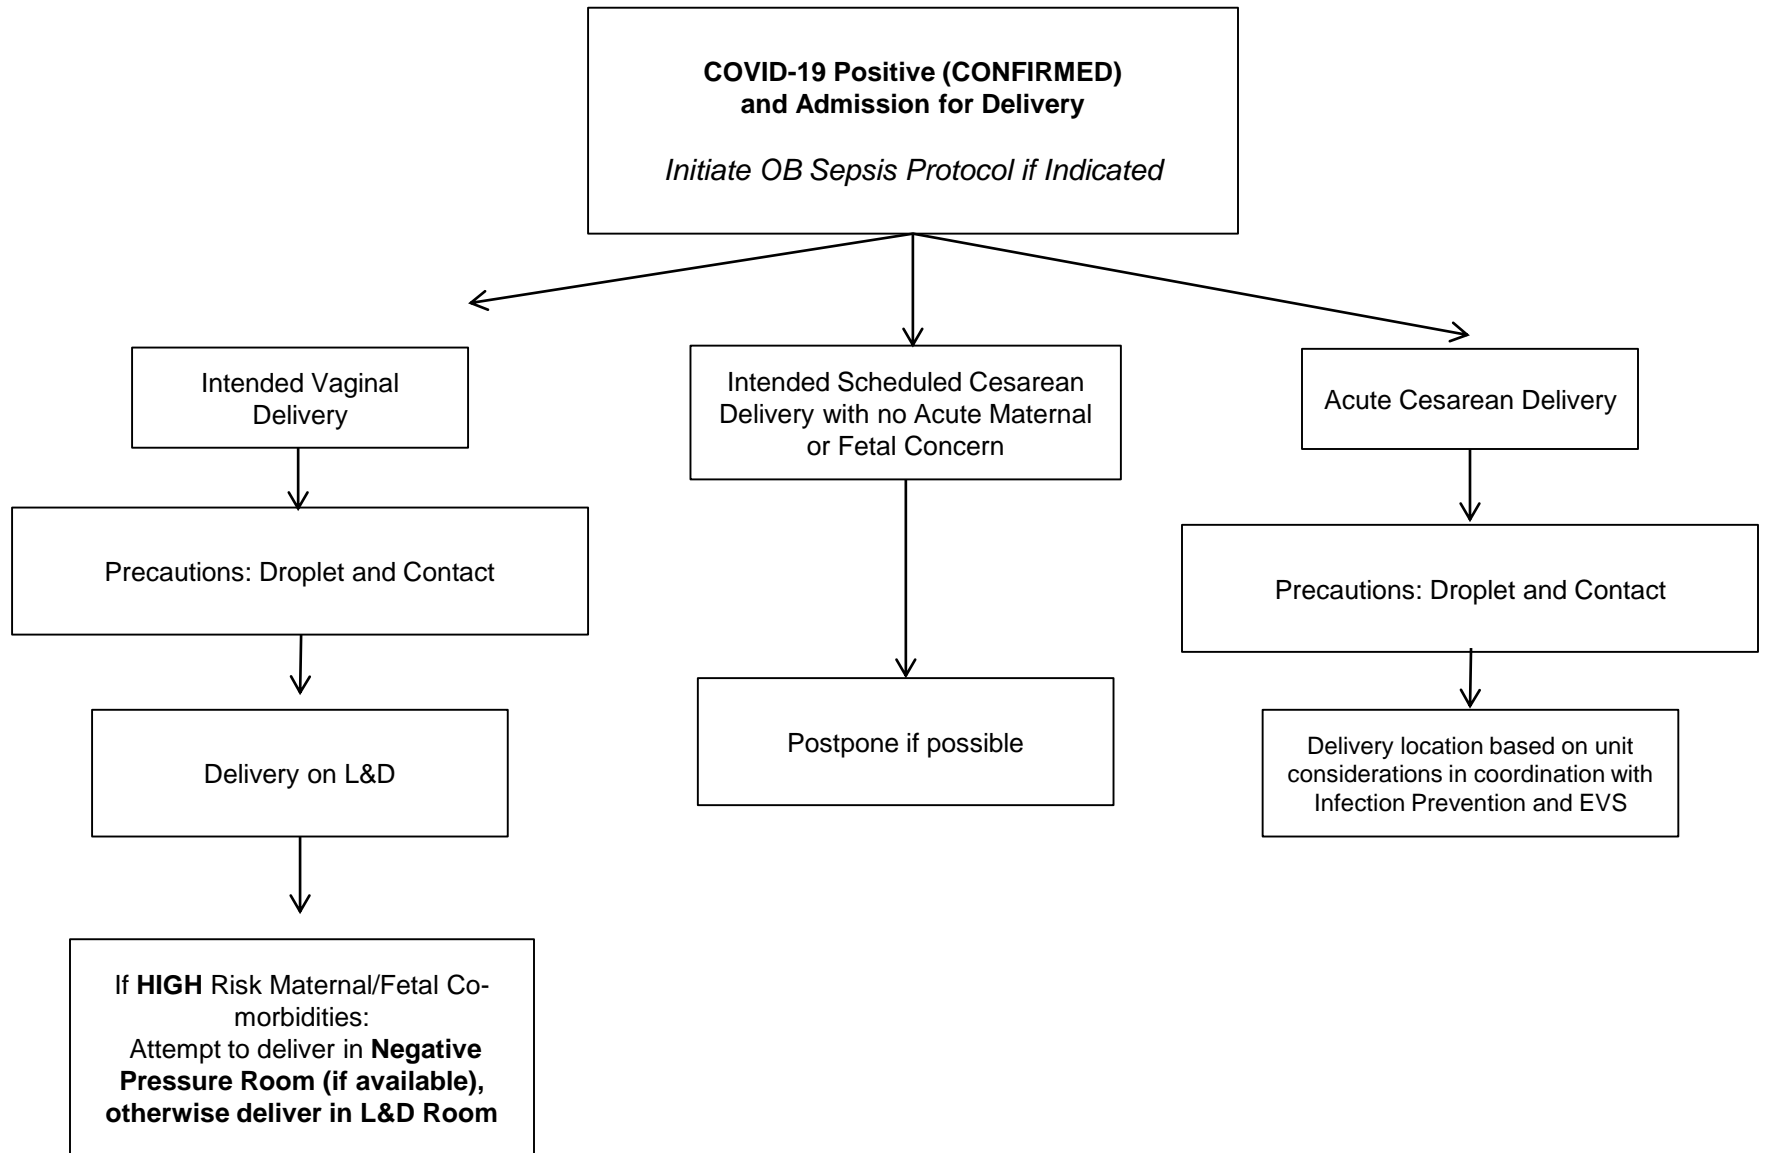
**COVID-19 Positive (CONFIRMED) and Admission for Delivery**

*Initiate OB Sepsis Protocol if Indicated*

Intended Vaginal Delivery

Precautions: Droplet and Contact

Delivery on L&D

If **HIGH** Risk Maternal/Fetal Co-morbidities: Attempt to deliver in **Negative Pressure Room (if available), otherwise deliver in L&D Room**

Intended Scheduled Cesarean Delivery with no Acute Maternal or Fetal Concern

Postpone if possible

Acute Cesarean Delivery

Precautions: Droplet and Contact

Delivery location based on unit considerations in coordination with Infection Prevention and EVS